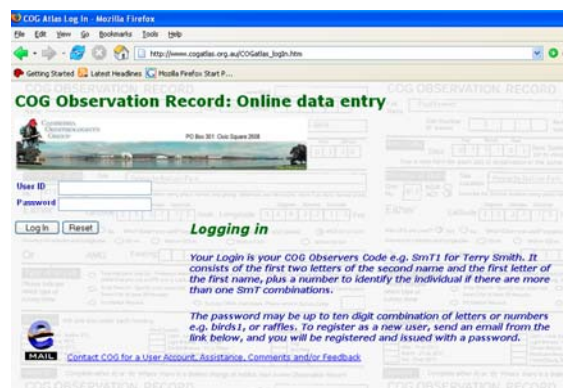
COG Atlas Log In - Mozilla Firefox

File Edit View Go Bookmarks Tools Help

http://www.cogatlas.org.au/COGatlas_login.htm

Getting Started Latest Headlines Mozilla Firefox Start P...

COG Observation Record: Online data entry

CANBERRA ORNITHOLOGISTS GROUP

PO Box 301 Civic Square 2608

User ID

Password

Log In Reset

Logging in

Your Login is your COG Observers Code e.g. SmT1 for Terry Smith. It consists of the first two letters of the second name and the first letter of the first name, plus a number to identify the individual if there are more than one SmT combinations.

The password may be up to ten digit combination of letters or numbers e.g. birds1, or raffles. To register as a new user, send an email from the link below, and you will be registered and issued with a password.

MAIL

Contact COG for a User Account, Assistance, Comments and/or Feedback

COG OBSERVATION RECORD